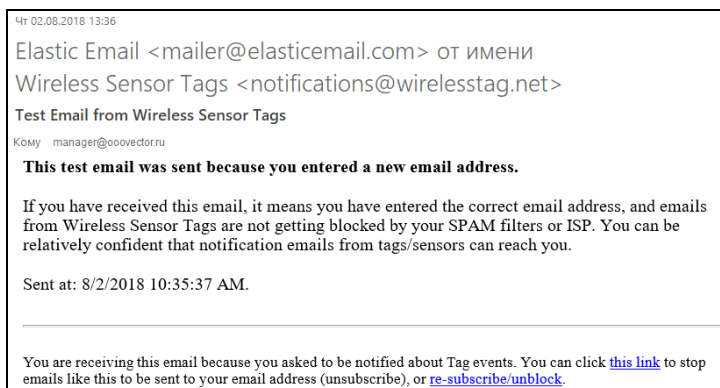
Чт 02.08.2018 13:36

Elastic Email <mailer@elasticemail.com> от имени Wireless Sensor Tags <notifications@wirelesstag.net>

Test Email from Wireless Sensor Tags

Кому manager@ooovector.ru

This test email was sent because you entered a new email address.

If you have received this email, it means you have entered the correct email address, and emails from Wireless Sensor Tags are not getting blocked by your SPAM filters or ISP. You can be relatively confident that notification emails from tags/sensors can reach you.

Sent at: 8/2/2018 10:35:37 AM.

You are receiving this email because you asked to be notified about Tag events. You can click this link to stop emails like this to be sent to your email address (unsubscribe), or re-subscribe/unblock.